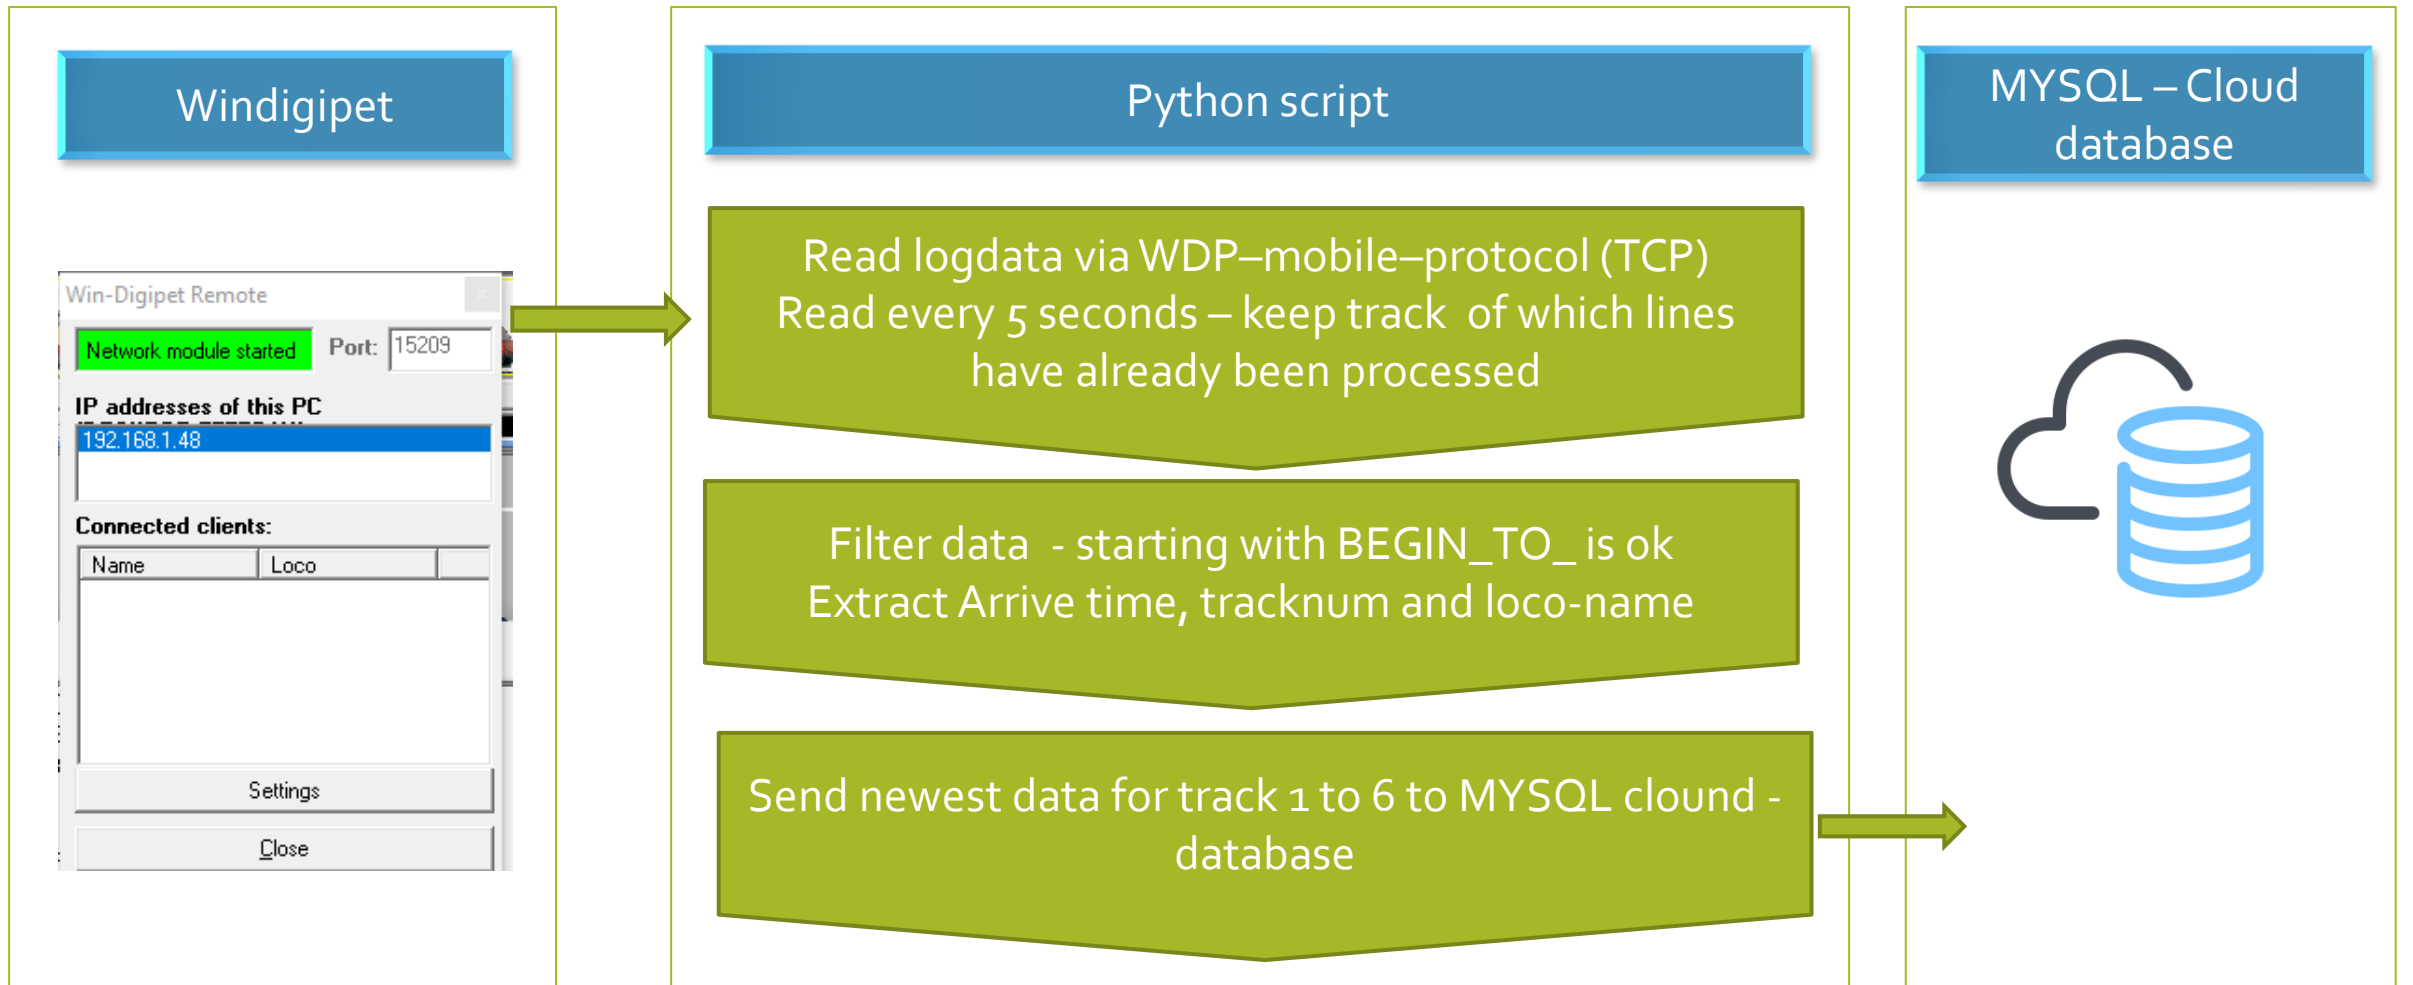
Windigipet

Win-Digipet Remote

Network module started

Port: 15209

IP addresses of this PC

192.168.1.48

Connected clients:

| Name | Loco | |
|---|---|---|

Settings

Close

Python script

Read logdata via WDP–mobile–protocol (TCP)
Read every 5 seconds – keep track of which lines have already been processed

Filter data - starting with BEGIN_TO_ is ok
Extract Arrive time, tracknum and loco-name

Send newest data for track 1 to 6 to MYSQL clound - database

MYSQL – Cloud database